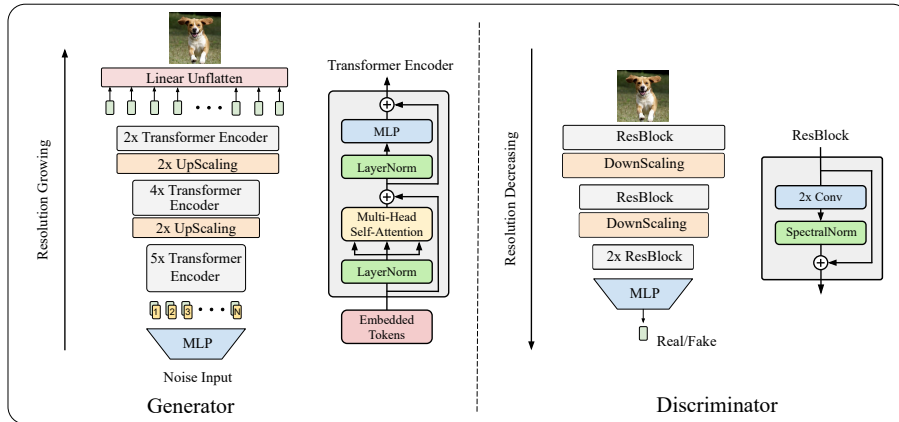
Resolution Growing

Linear Unflatten

2x Transformer Encoder

2x UpScaling

4x Transformer Encoder

2x UpScaling

5x Transformer Encoder

1 2 3 N

MLP

Noise Input

Generator

Transformer Encoder

MLP

LayerNorm

Multi-Head Self-Attention

LayerNorm

Embedded Tokens

Resolution Decreasing

ResBlock

DownScaling

ResBlock

DownScaling

2x ResBlock

MLP

Real/Fake

ResBlock

2x Conv

SpectralNorm

Discriminator